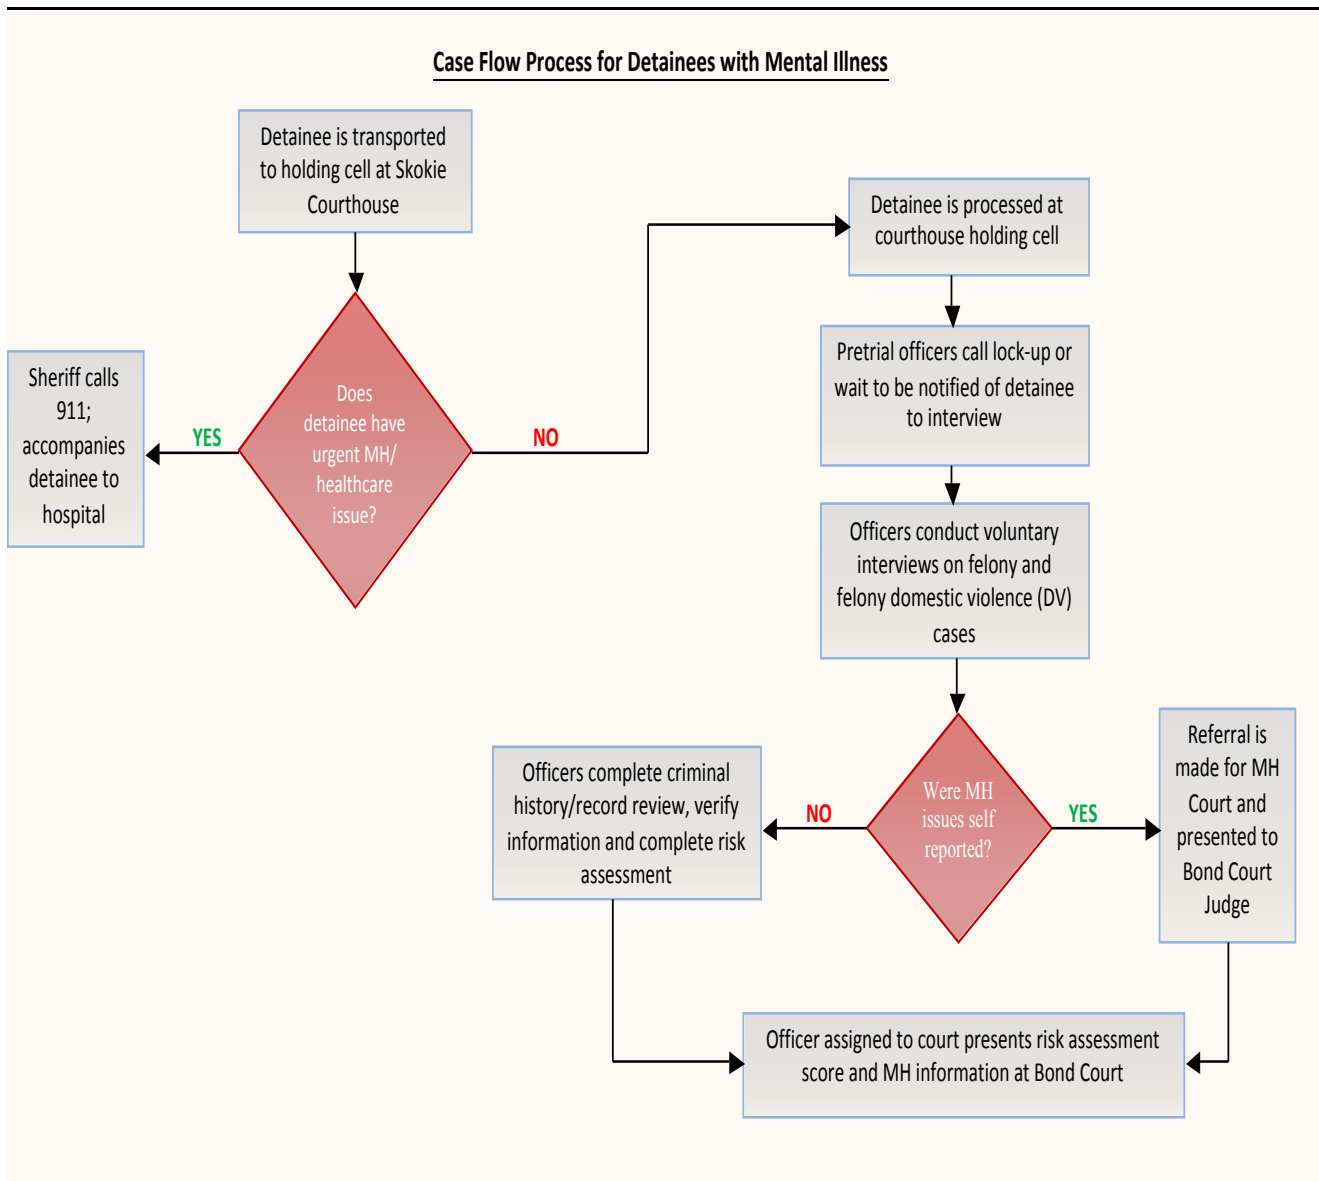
Case Flow Process for Detainees with Mental Illness

Detainee is transported to holding cell at Skokie Courthouse

Sheriff calls 911; accompanies detainee to hospital

YES

Does detainee have urgent MH/ healthcare issue?

NO

Detainee is processed at courthouse holding cell

Pretrial officers call lock-up or wait to be notified of detainee to interview

Officers conduct voluntary interviews on felony and felony domestic violence (DV) cases

Officers complete criminal history/record review, verify information and complete risk assessment

NO

Were MH issues self reported?

YES

Referral is made for MH Court and presented to Bond Court Judge

Officer assigned to court presents risk assessment score and MH information at Bond Court